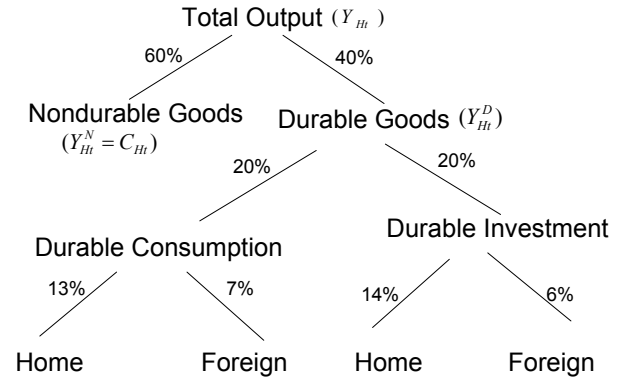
Total Output $(Y_{Ht})$

60%

40%

Nondurable Goods $(Y_{Ht}^{N} = C_{Ht})$

Durable Goods $(Y_{Ht}^{D})$

20%

20%

Durable Consumption

Durable Investment

13%

7%

14%

6%

Home

Foreign

Home

Foreign